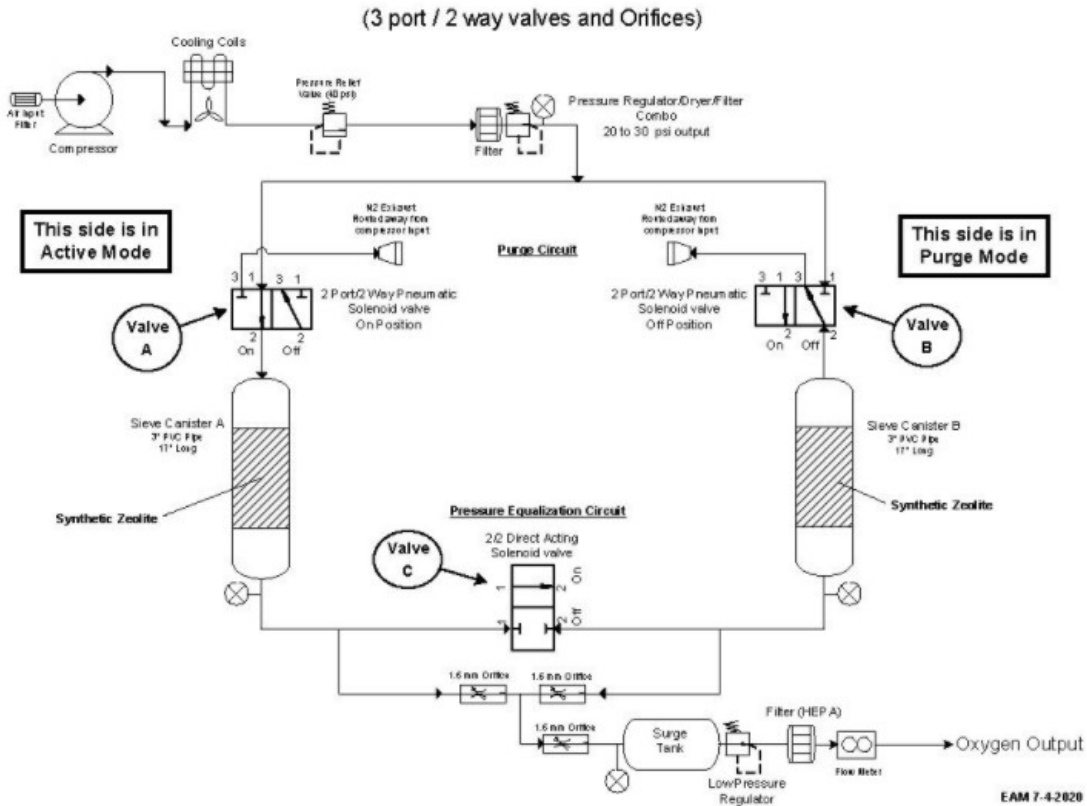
(3 port / 2 way valves and Orifices)

Cooling Coils

Air Input Filter

Compressor

Pressure Relief Valve (40 psi)

Filter

Pressure Regulator/Dryer/Filter Combo
20 to 30 psi output

This side is in Active Mode

N2 Exhaust Routed away from compressor input

Purge Circuit

N2 Exhaust Routed away from compressor input

This side is in Purge Mode

3 1 3 1

2 Port/2 Way Pneumatic Solenoid valve On Position

2 Port/2 Way Pneumatic Solenoid valve Off Position

3 1 3 1

Valve A

2 On 2 Off

2 On 2 Off

Valve B

Sieve Canister A
3" PVC Pipe
17" Long

Sieve Canister B
3" PVC Pipe
17" Long

Synthetic Zeolite

Synthetic Zeolite

Pressure Equalization Circuit

Valve C

2/2 Direct Acting Solenoid valve

1 2 On

1 2 Off

1.6 mm Orifice

1.6 mm Orifice

1.6 mm Orifice

Surge Tank

Low Pressure Regulator

Filter (HEPA)

Flow Meter

Oxygen Output

EAM 7-4-2020